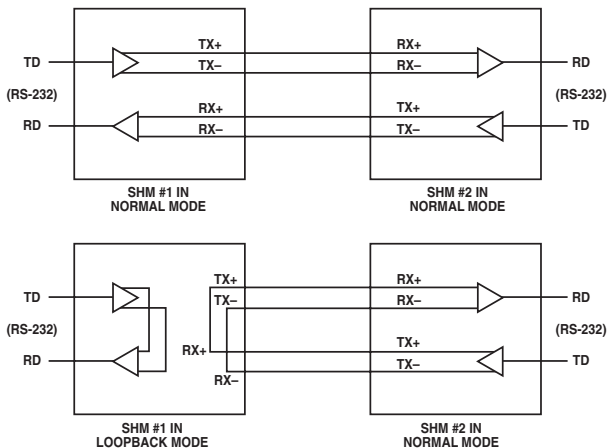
TD
(RS-232)
RD
TX+
TX–
RX+
RX–
RX+
RX–
TX+
TX–
RD
(RS-232)
TD
SHM #1 IN NORMAL MODE
SHM #2 IN NORMAL MODE

TD
(RS-232)
RD
TX+
TX–
RX+
RX–
RX+
RX–
TX+
TX–
RD
(RS-232)
TD
SHM #1 IN LOOPBACK MODE
SHM #2 IN NORMAL MODE